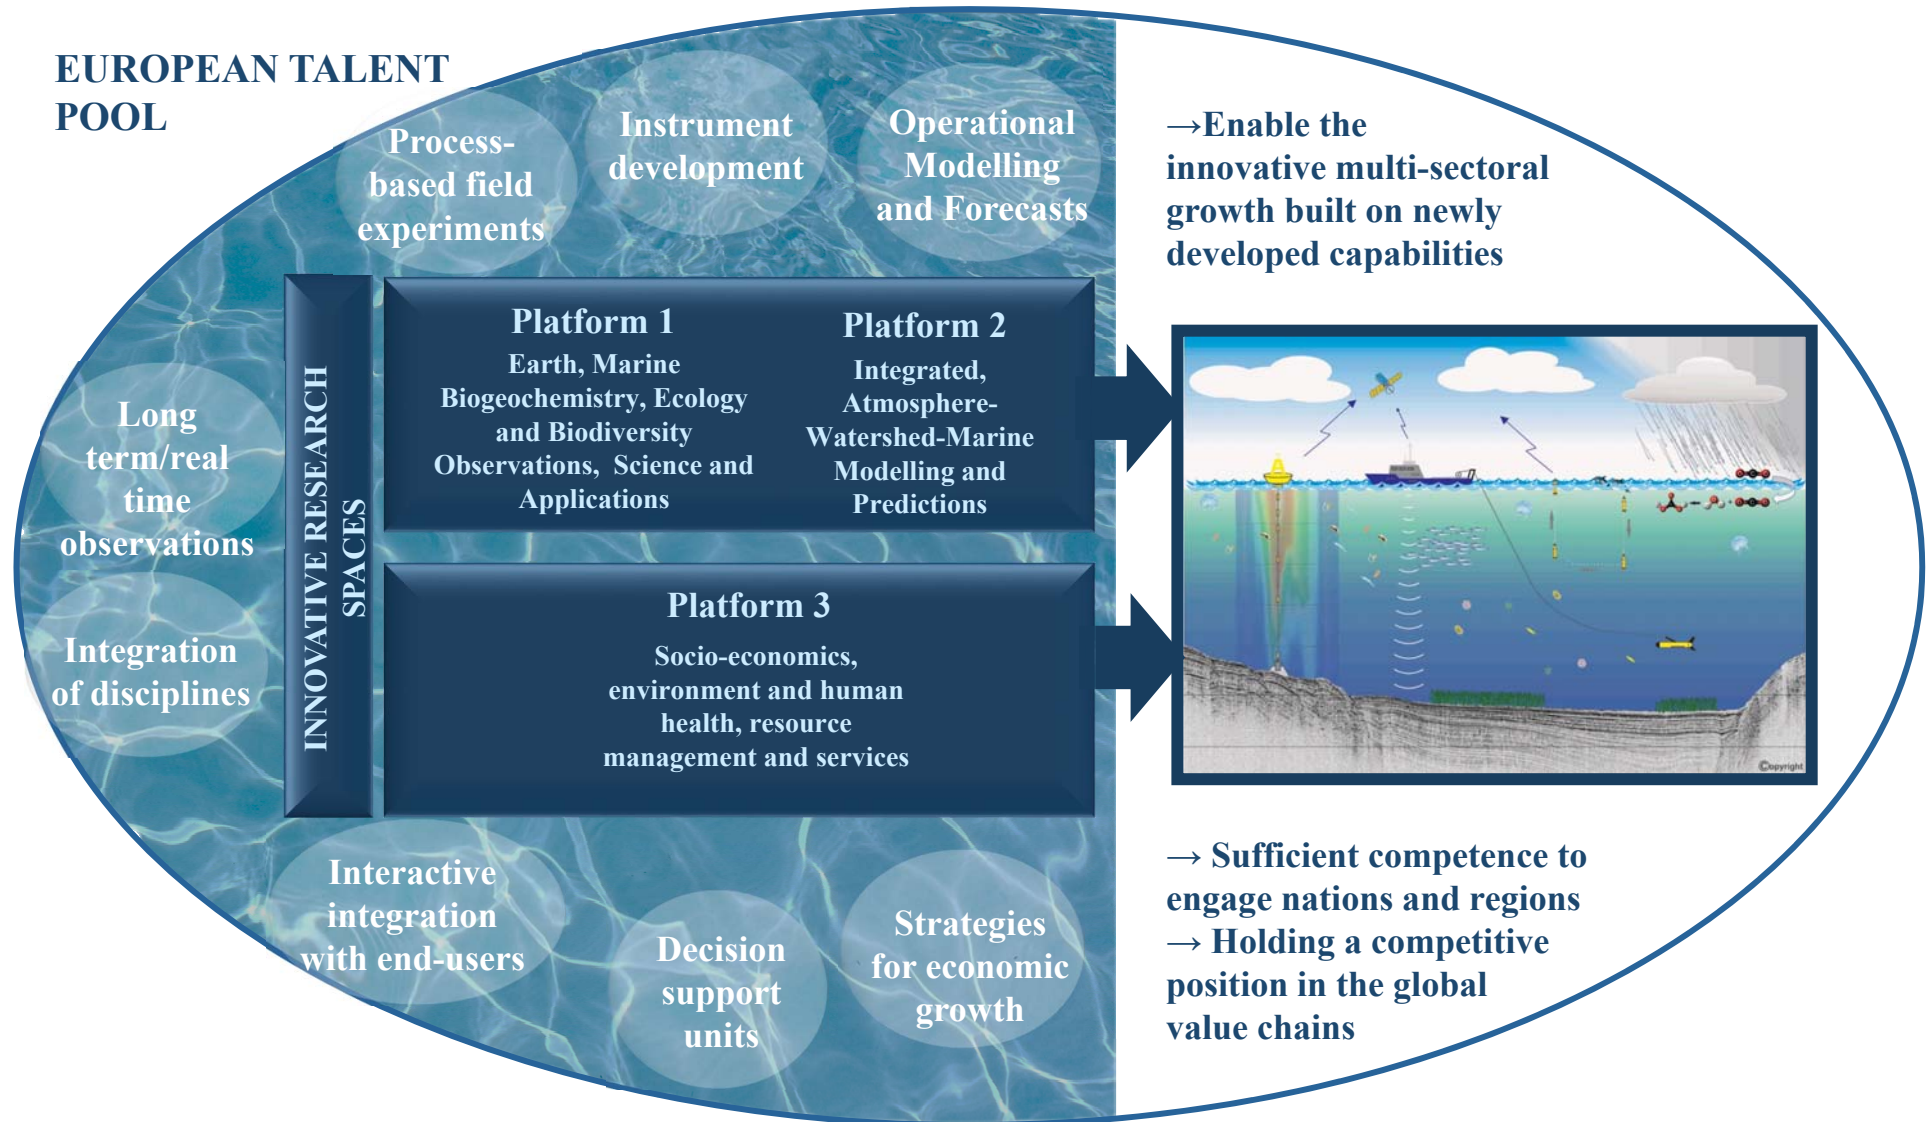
EUROPEAN TALENT POOL

Process-based field experiments

Instrument development

Operational Modelling and Forecasts

→Enable the innovative multi-sectoral growth built on newly developed capabilities

Long term/real time observations

Integration of disciplines

INNOVATIVE RESEARCH SPACES

Platform 1
Earth, Marine Biogeochemistry, Ecology and Biodiversity Observations, Science and Applications

Platform 2
Integrated, Atmosphere-Watershed-Marine Modelling and Predictions

Platform 3
Socio-economics, environment and human health, resource management and services

©opyright

Interactive integration with end-users

Decision support units

Strategies for economic growth

→ Sufficient competence to engage nations and regions
→ Holding a competitive position in the global value chains